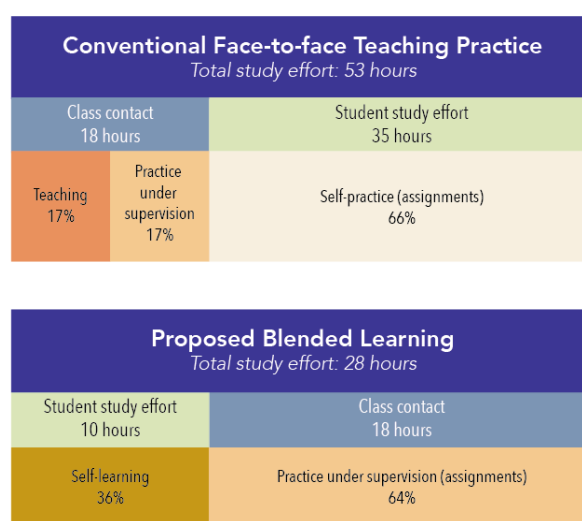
Conventional Face-to-face Teaching Practice
Total study effort: 53 hours

Class contact
18 hours

Student study effort
35 hours

Teaching
17%

Practice under supervision
17%

Self-practice (assignments)
66%

Proposed Blended Learning
Total study effort: 28 hours

Student study effort
10 hours

Class contact
18 hours

Self-learning
36%

Practice under supervision (assignments)
64%